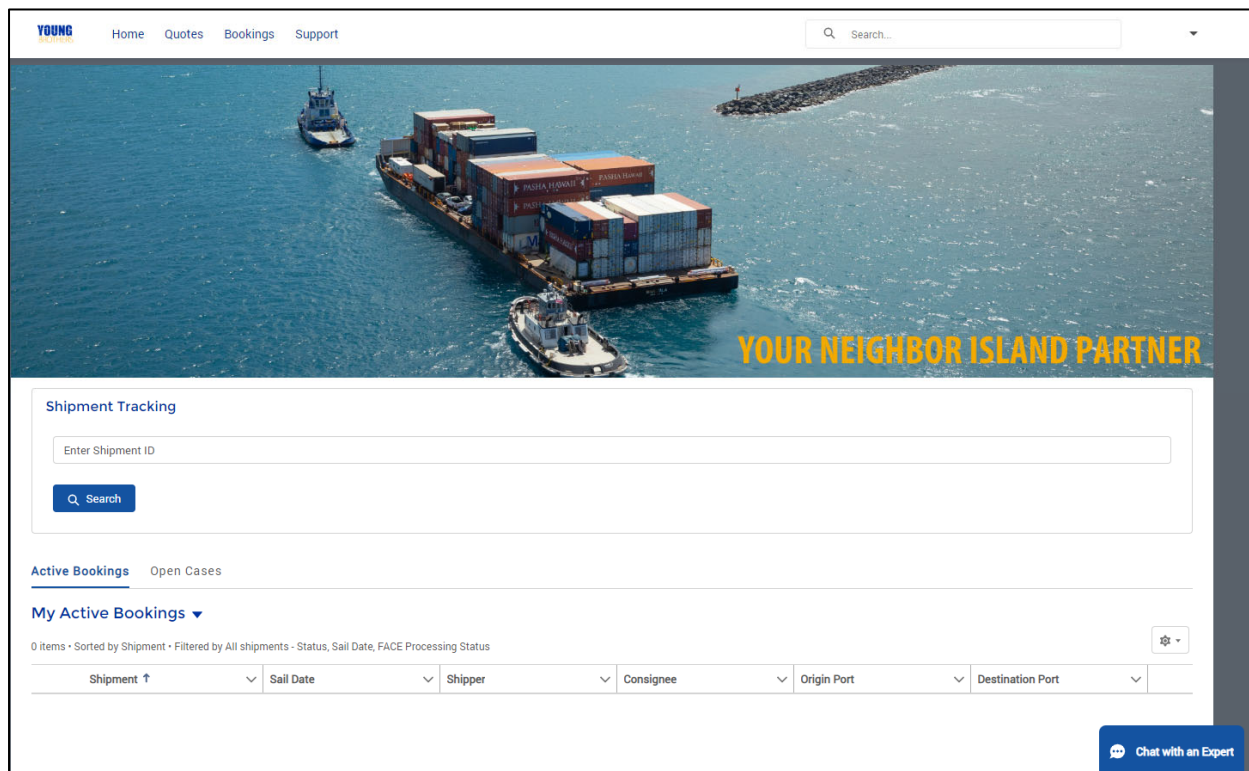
YOUNG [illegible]

Home Quotes Bookings Support

Search...

PASHA HAWAII PASHA HAWAII PASHA HAWAII

YOUR NEIGHBOR ISLAND PARTNER

Shipment Tracking

Enter Shipment ID

Search

Active Bookings Open Cases

My Active Bookings

0 items • Sorted by Shipment • Filtered by All shipments - Status, Sail Date, FACE Processing Status

| Shipment ↑ | Sail Date | Shipper | Consignee | Origin Port | Destination Port |
|---|---|---|---|---|---|

Chat with an Expert